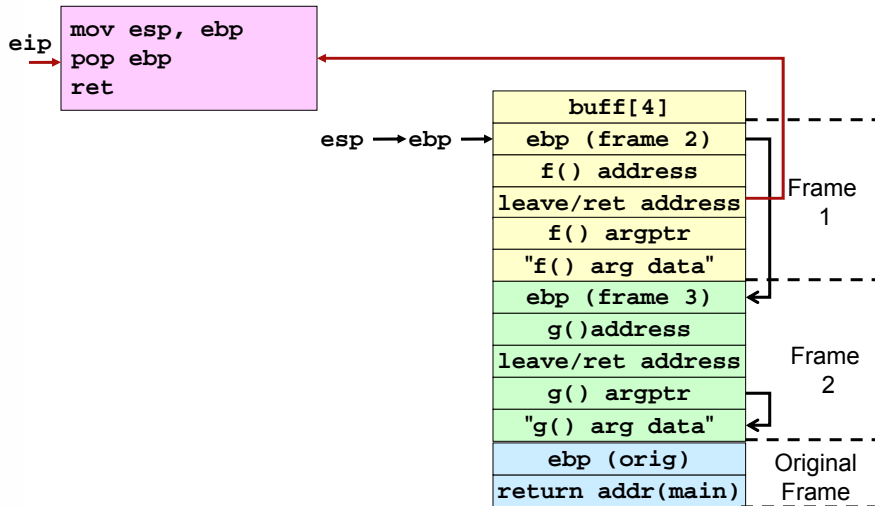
eip

mov esp, ebp
pop ebp
ret

esp → ebp →

buff[4]
ebp (frame 2)
f() address
leave/ret address
f() argptr
"f() arg data"
ebp (frame 3)
g()address
leave/ret address
g() argptr
"g() arg data"
ebp (orig)
return addr(main)

Frame 1

Frame 2

Original Frame